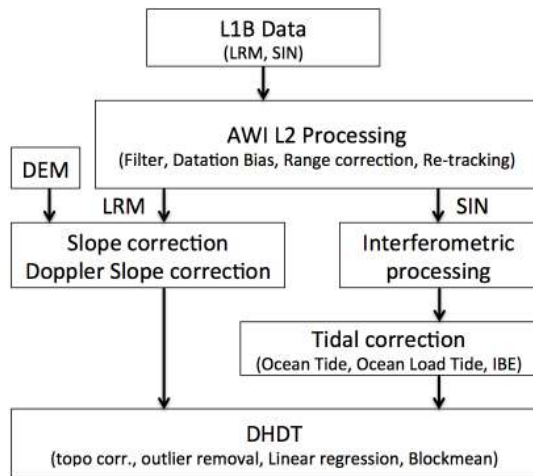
L1B Data
(LRM, SIN)

AWI L2 Processing
(Filter, Datation Bias, Range correction, Re-tracking)

DEM

LRM

SIN

Slope correction
Doppler Slope correction

Interferometric
processing

Tidal correction
(Ocean Tide, Ocean Load Tide, IBE)

DHDT
(topo corr., outlier removal, Linear regression, Blockmean)